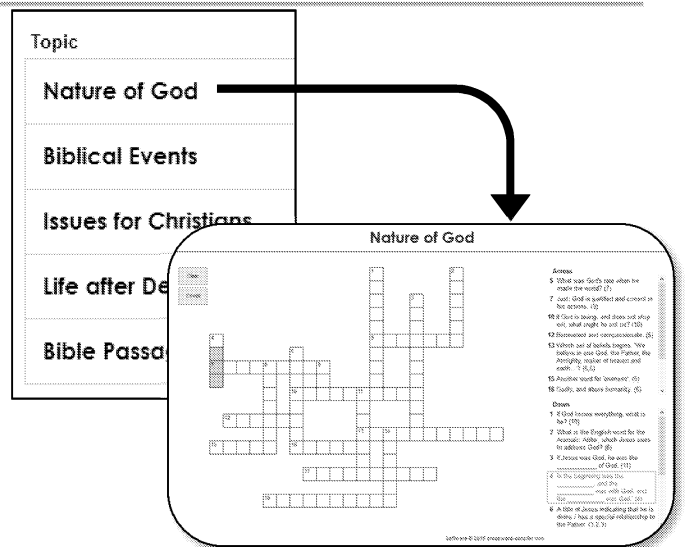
Topic

Nature of God

Biblical Events

Issues for Christians

Life after De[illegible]

Bible Passa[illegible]

Nature of God

Across

5 What was God's role when he made the world? (7)

7 Just; God is qualified and correct in his actions. (9)

10 If God is loving, and does not stop evil, what might he not be? (10)

12 Benevolent and compassionate. (5)

13 Which set of beliefs begins, 'We believe in one God, the Father, the Almighty, maker of heaven and earth...'? (6,5)

15 Another word for 'forever'. (6)

16 Godly, and above humanity. (6)

Down

1 If God knows everything, what is he? (10)

2 What is the English word for the Aramaic Abba, which Jesus uses to address God? (6)

3 If Jesus was God, he was the ________ of God. (11)

4 'In the beginning was the ________, and the ________ was with God, and the ________ was God.' (4)

6 A title of Jesus indicating that he is divine. / has a special relationship to the Father. (3,2,3)

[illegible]